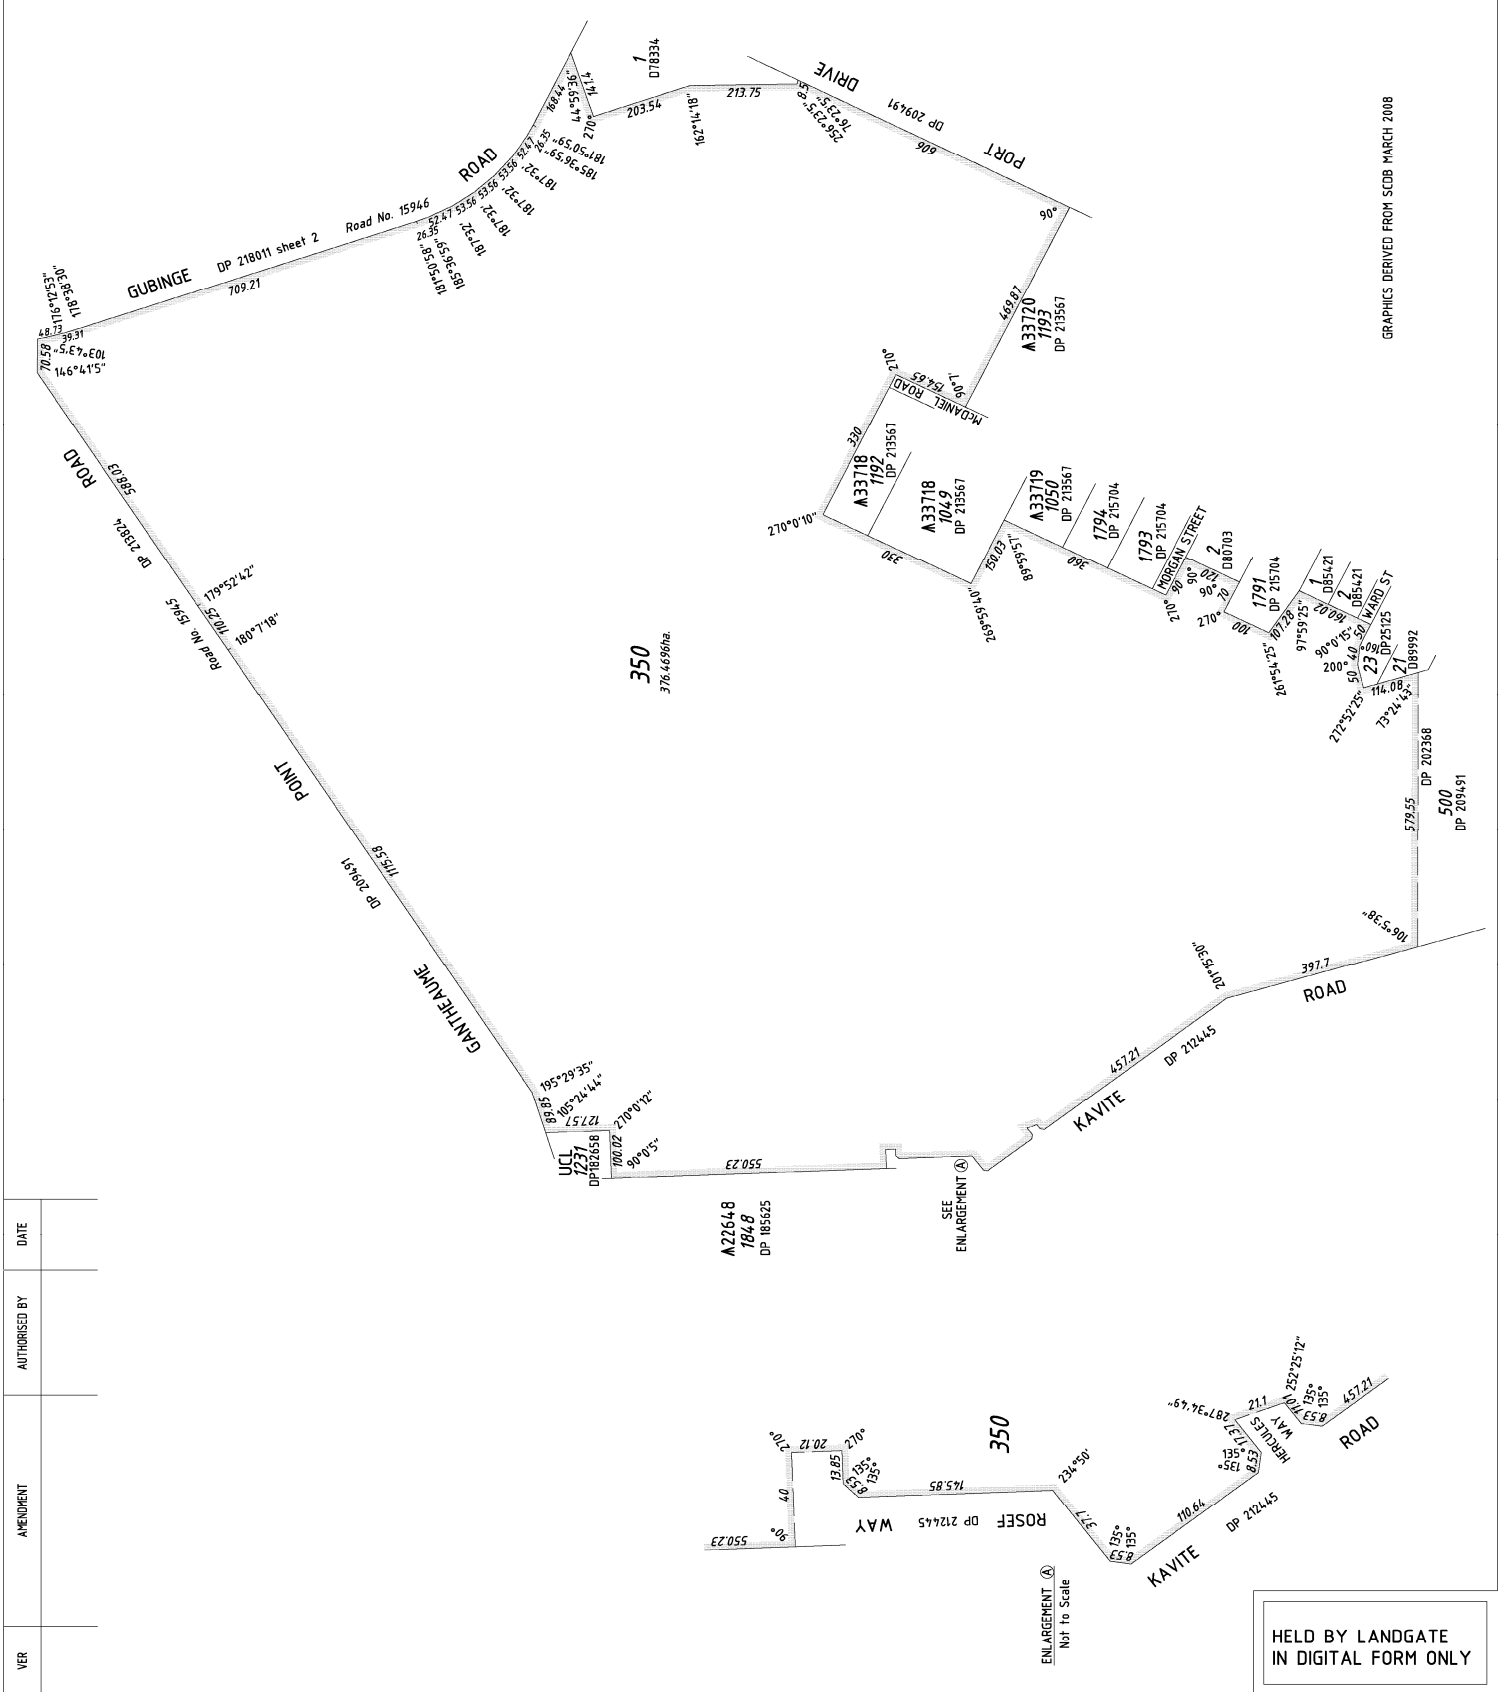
GRAPHICS DERIVED FROM SCDB MARCH 2008

1
D78334

DRIVE
DP 209491
909
PORT

213.75
203.54
162°14'18"
270°
141.4
44°59'36"
168.44
8.5
256°23'5"
76°23'5"
90°

ROAD
GUBINGE
DP 218011 sheet 2
Road No. 15946
709.21
52.47 53.56 53.56 53.56 52.47
26.35
26.35
181°50'58"
185°36'59"
187°32'
187°32'
187°32'
187°32'
185°36'59"
187°50'59"
176°12'53"
178°38'30"
48.73
39.31
70.58
103°43'5"
146°41'5"

469.87
A33720
1193
DP 213567
270°
154.65
90°1'
MCDANIEL ROAD
330
A33718
1192
DP 213561
A33718
1049
DP 213567
A33719
1050
DP 213567
1794
DP 215704
1793
DP 215704
MORGAN STREET
2
D80703
270°0'10"
330
150.03
89°59'51"
269°59'51"
360
270°
90
90°
120
70
90°
270°
100
1791
DP 215704
101.28
261°54'25"
97°59'25"
1
D85421
2
D85421
160.02
WARD ST
90°0'15"
50
DP25125
23
200°
50
40
50
21
D89992
114.08
272°52'25"
73°24'43"

ROAD
588.03
DP 213824
Road No. 15945
110.25
179°52'42"
180°7'18"
350
376.4696ha.
POINT
1115.58
DP 209491
GANTHEAUME

DP 202368
579.55
500
DP 209491
106°5'38"
201°5'30"
397.7
ROAD
457.21
DP 212445
KAVITE

195°29'35"
89.85
105°24'44"
127.57
270°0'12"
100.02
90°0'5"
UCL
1231
DP182658
550.23
A22648
1848
DP 185625
SEE
ENLARGEMENT A

350
20.12
270°
270°
40
13.85
8.53
135°
135°
145.85
90°
550.23
WAY
DP 212445
ROSEF
234°50'
37.7
135°
135°
8.53
110.64
KAVITE
DP 212445
21.1
287°34'49"
HERCULES
WAY
17.37
135°
135°
8.53
252°25'12"
110
135°
135°
8.53
457.21
ROAD
ENLARGEMENT A
Not to Scale

HELD BY LANDGATE
IN DIGITAL FORM ONLY

DATE
AUTHORISED BY
AMENDMENT
VER